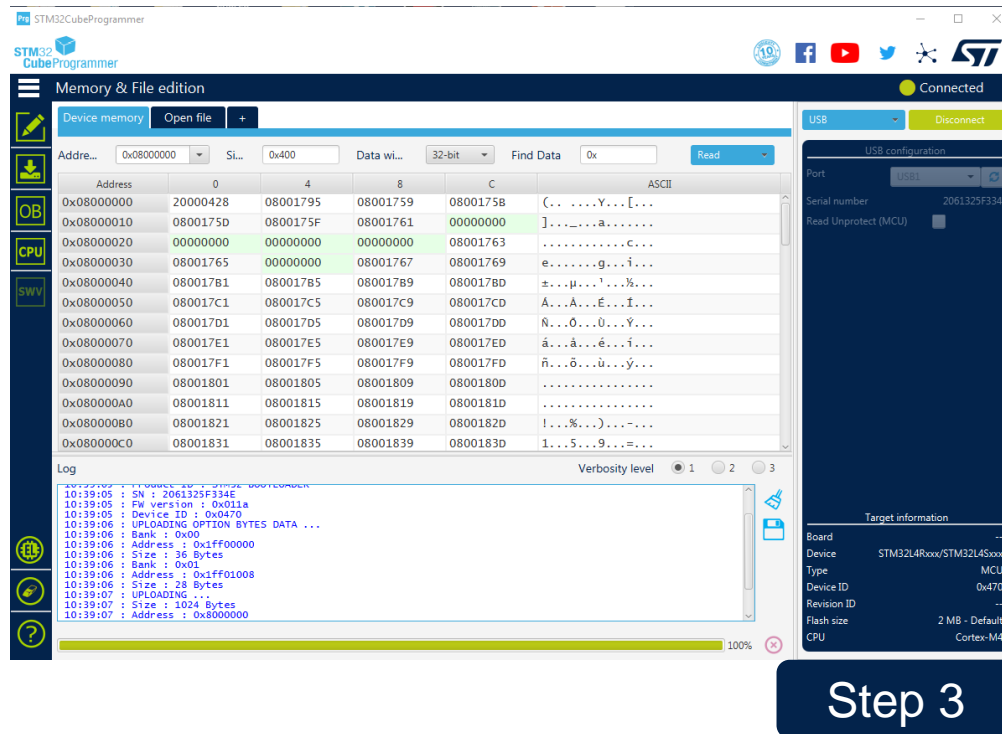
STM32CubeProgrammer

STM32 CubeProgrammer

Memory & File edition

Connected

Device memory | Open file | +

Addre... 0x08000000 Si... 0x400 Data wi... 32-bit Find Data 0x Read

| Address | 0 | 4 | 8 | C | ASCII |
|---|---|---|---|---|---|
| 0x08000000 | 20000428 | 08001795 | 08001759 | 0800175B | (.. ....Y...[... |
| 0x08000010 | 0800175D | 0800175F | 08001761 | 00000000 | ]..._...a....... |
| 0x08000020 | 00000000 | 00000000 | 00000000 | 08001763 | ............c... |
| 0x08000030 | 08001765 | 00000000 | 08001767 | 08001769 | e.......g...i... |
| 0x08000040 | 080017B1 | 080017B5 | 080017B9 | 080017BD | ±...µ...¹...½... |
| 0x08000050 | 080017C1 | 080017C5 | 080017C9 | 080017CD | Á...Å...É...Í... |
| 0x08000060 | 080017D1 | 080017D5 | 080017D9 | 080017DD | Ñ...Õ...Ù...Ý... |
| 0x08000070 | 080017E1 | 080017E5 | 080017E9 | 080017ED | á...å...é...í... |
| 0x08000080 | 080017F1 | 080017F5 | 080017F9 | 080017FD | ñ...õ...ù...ý... |
| 0x08000090 | 08001801 | 08001805 | 08001809 | 0800180D | ................ |
| 0x080000A0 | 08001811 | 08001815 | 08001819 | 0800181D | ................ |
| 0x080000B0 | 08001821 | 08001825 | 08001829 | 0800182D | !...%...)...-... |
| 0x080000C0 | 08001831 | 08001835 | 08001839 | 0800183D | 1...5...9...=... |

Log

Verbosity level 1 2 3

10:39:05 : SN : 2061325F334E
10:39:05 : FW version : 0x011a
10:39:05 : Device ID : 0x0470
10:39:06 : UPLOADING OPTION BYTES DATA ...
10:39:06 : Bank : 0x00
10:39:06 : Address : 0x1ff00000
10:39:06 : Size : 36 Bytes
10:39:06 : Bank : 0x01
10:39:06 : Address : 0x1ff01008
10:39:06 : Size : 28 Bytes
10:39:07 : UPLOADING ...
10:39:07 : Size : 1024 Bytes
10:39:07 : Address : 0x8000000

100%

USB Disconnect

USB configuration

Port USB1

Serial number 2061325F334

Read Unprotect (MCU)

Target information

Board --
Device STM32L4Rxxx/STM32L4Sxxx
Type MCU
Device ID 0x470
Revision ID --
Flash size 2 MB - Default
CPU Cortex-M4

Step 3